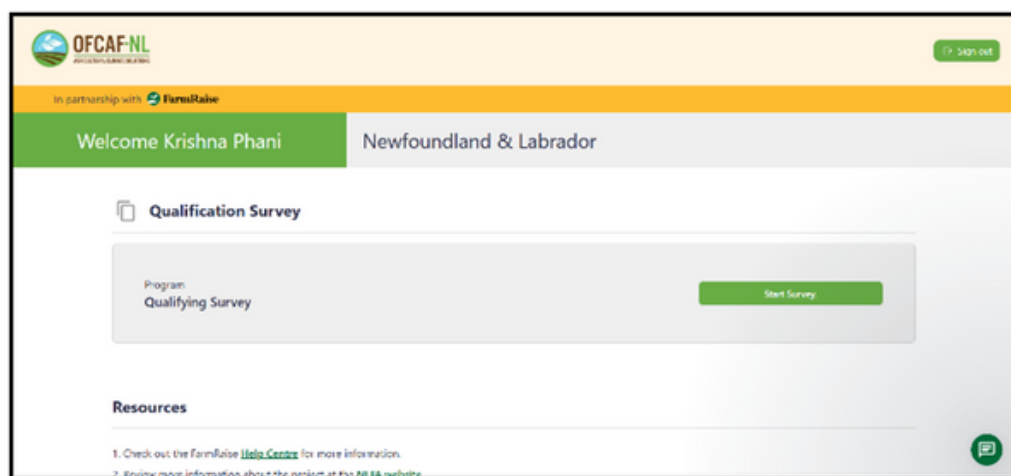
OFCAF-NL

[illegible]

Sign out

In partnership with FarmRaise

Welcome Krishna Phani

Newfoundland & Labrador

Qualification Survey

Program

Qualifying Survey

Start Survey

Resources

1. Check out the FarmRaise Help Centre for more information.

2. Review more information about the project at the NLFA website.